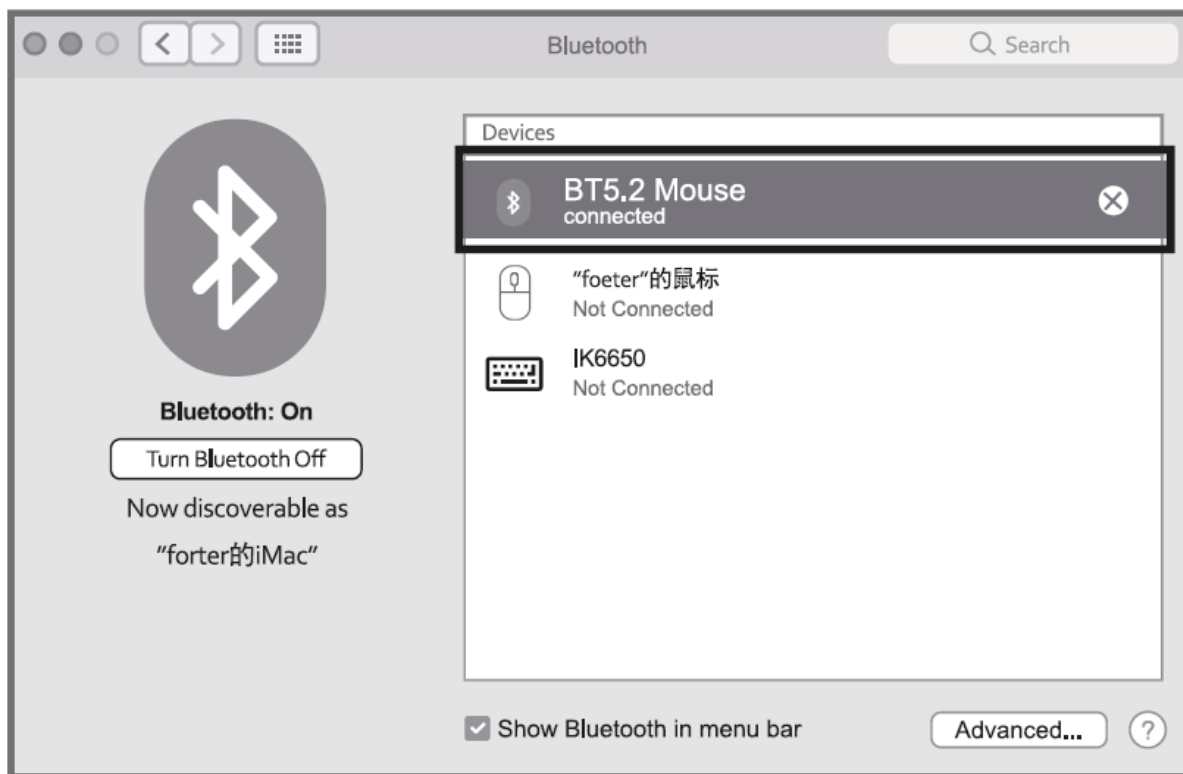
Bluetooth

Search

Bluetooth: On

Turn Bluetooth Off

Now discoverable as

"forter的iMac"

Devices

BT5.2 Mouse
connected

"foeter"的鼠标
Not Connected

IK6650
Not Connected

Show Bluetooth in menu bar

Advanced...

?